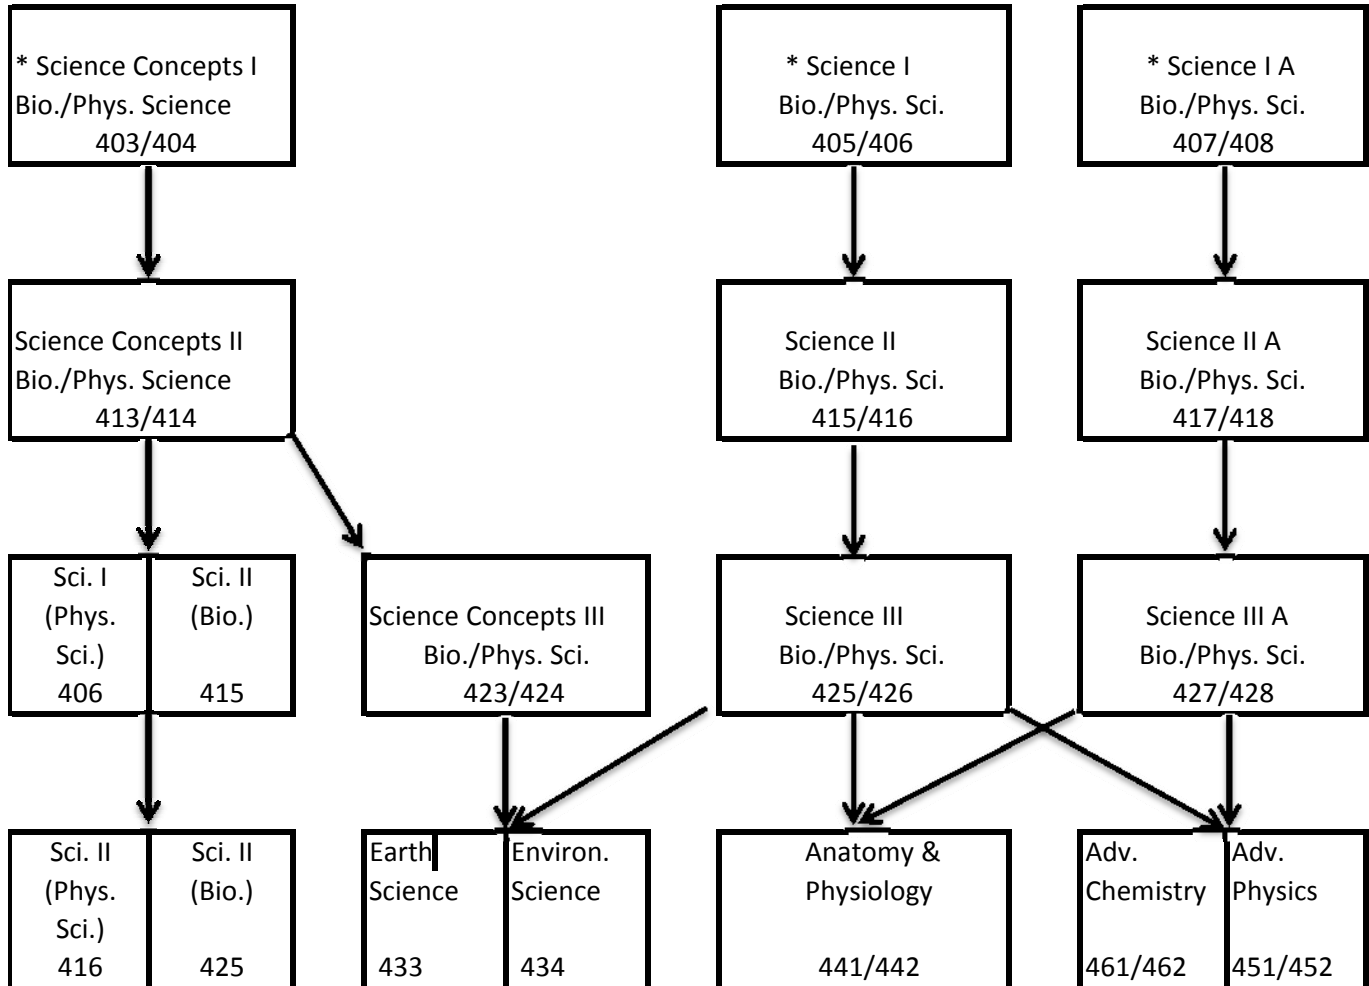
* Science Concepts I
Bio./Phys. Science
403/404

* Science I
Bio./Phys. Sci.
405/406

* Science I A
Bio./Phys. Sci.
407/408

Science Concepts II
Bio./Phys. Science
413/414

Science II
Bio./Phys. Sci.
415/416

Science II A
Bio./Phys. Sci.
417/418

Sci. I
(Phys. Sci.)
406

Sci. II
(Bio.)
415

Science Concepts III
Bio./Phys. Sci.
423/424

Science III
Bio./Phys. Sci.
425/426

Science III A
Bio./Phys. Sci.
427/428

Sci. II
(Phys. Sci.)
416

Sci. II
(Bio.)
425

Earth Science
433

Environ. Science
434

Anatomy & Physiology
441/442

Adv. Chemistry
461/462

Adv. Physics
451/452